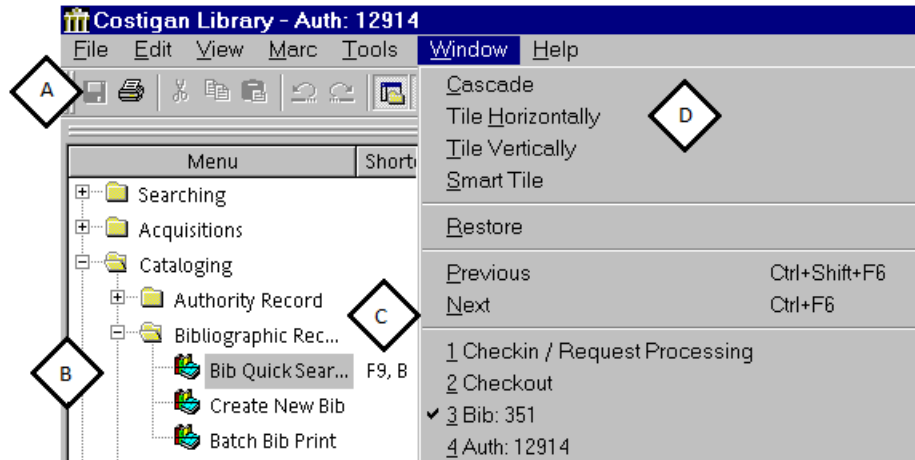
Costigan Library - Auth: 12914

File Edit View Marc Tools Window Help

A

Menu | Shortc

Searching
Acquisitions
Cataloging
Authority Record
Bibliographic Rec...
Bib Quick Sear... F9, B
Create New Bib
Batch Bib Print

B

C

Cascade
Tile Horizontally
Tile Vertically
Smart Tile

D

Restore

Previous Ctrl+Shift+F6
Next Ctrl+F6

1 Checkin / Request Processing
2 Checkout
✔ 3 Bib: 351
4 Auth: 12914